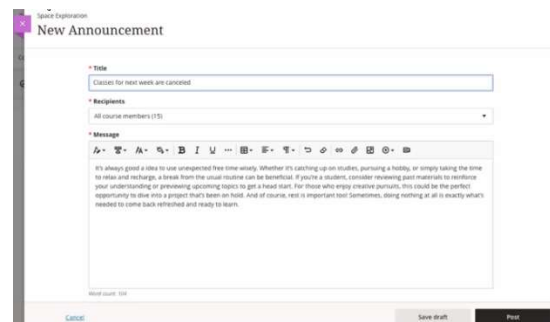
Space Exploration
New Announcement

* Title
Classes for next week are canceled

* Recipients
All course members (15)

* Message

It's always good a idea to use unexpected free time wisely. Whether it's catching up on studies, pursuing a hobby, or simply taking the time to relax and recharge, a break from the usual routine can be beneficial. If you're a student, consider reviewing past materials to reinforce your understanding or previewing upcoming topics to get a head start. For those who enjoy creative pursuits, this could be the perfect opportunity to dive into a project that's been on hold. And of course, rest is important too! Sometimes, doing nothing at all is exactly what's needed to come back refreshed and ready to learn.

Word count: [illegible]

Cancel
Save draft
Post